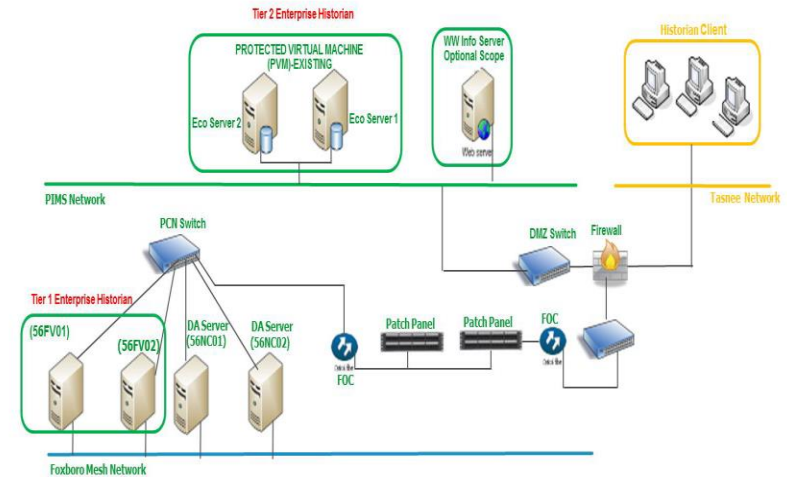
Tier 2 Enterprise Historian

PROTECTED VIRTUAL MACHINE (PVM)-EXISTING

Eco Server 2

Eco Server 1

WW Info Server Optional Scope

Web server

Historian Client

PIMS Network

Tasnee Network

PCN Switch

DMZ Switch

Firewall

Tier 1 Enterprise Historian

(56FV01)

(56FV02)

DA Server (56NC01)

DA Server (56NC02)

Patch Panel

Patch Panel

FOC

FOC

Foxboro Mesh Network